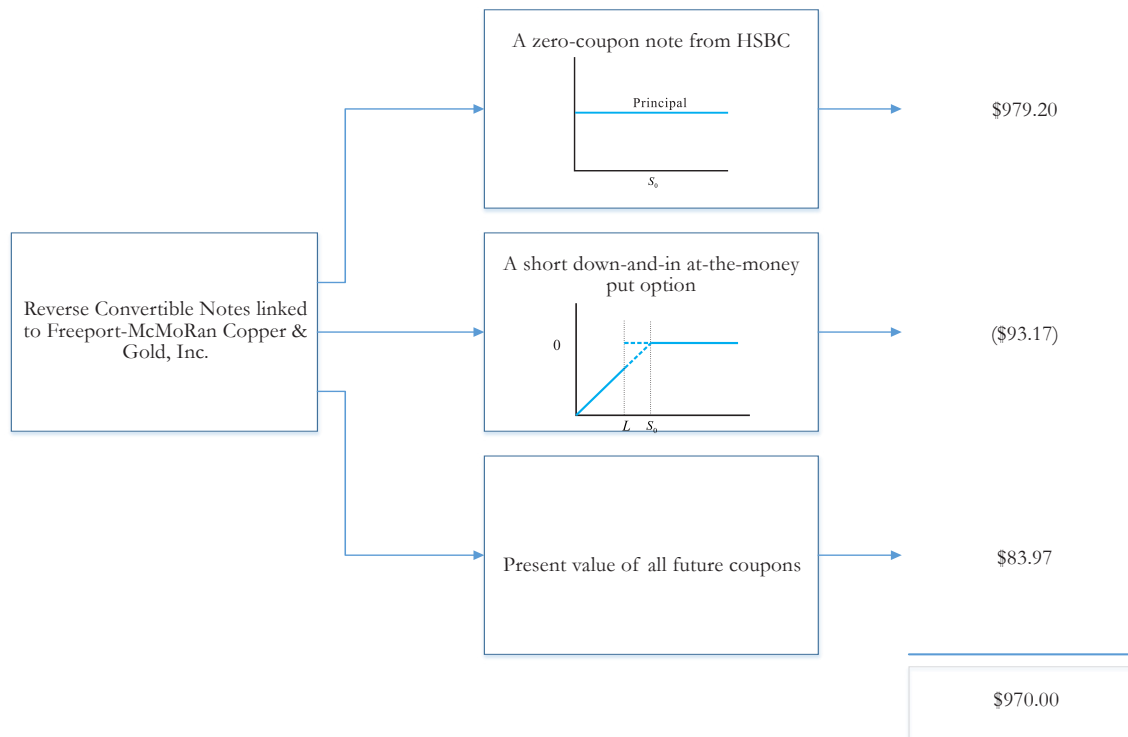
Reverse Convertible Notes linked to Freeport-McMoRan Copper & Gold, Inc.

A zero-coupon note from HSBC

Principal

$S_0$

$979.20

A short down-and-in at-the-money put option

0

$L$ $S_0$

($93.17)

Present value of all future coupons

$83.97

$970.00